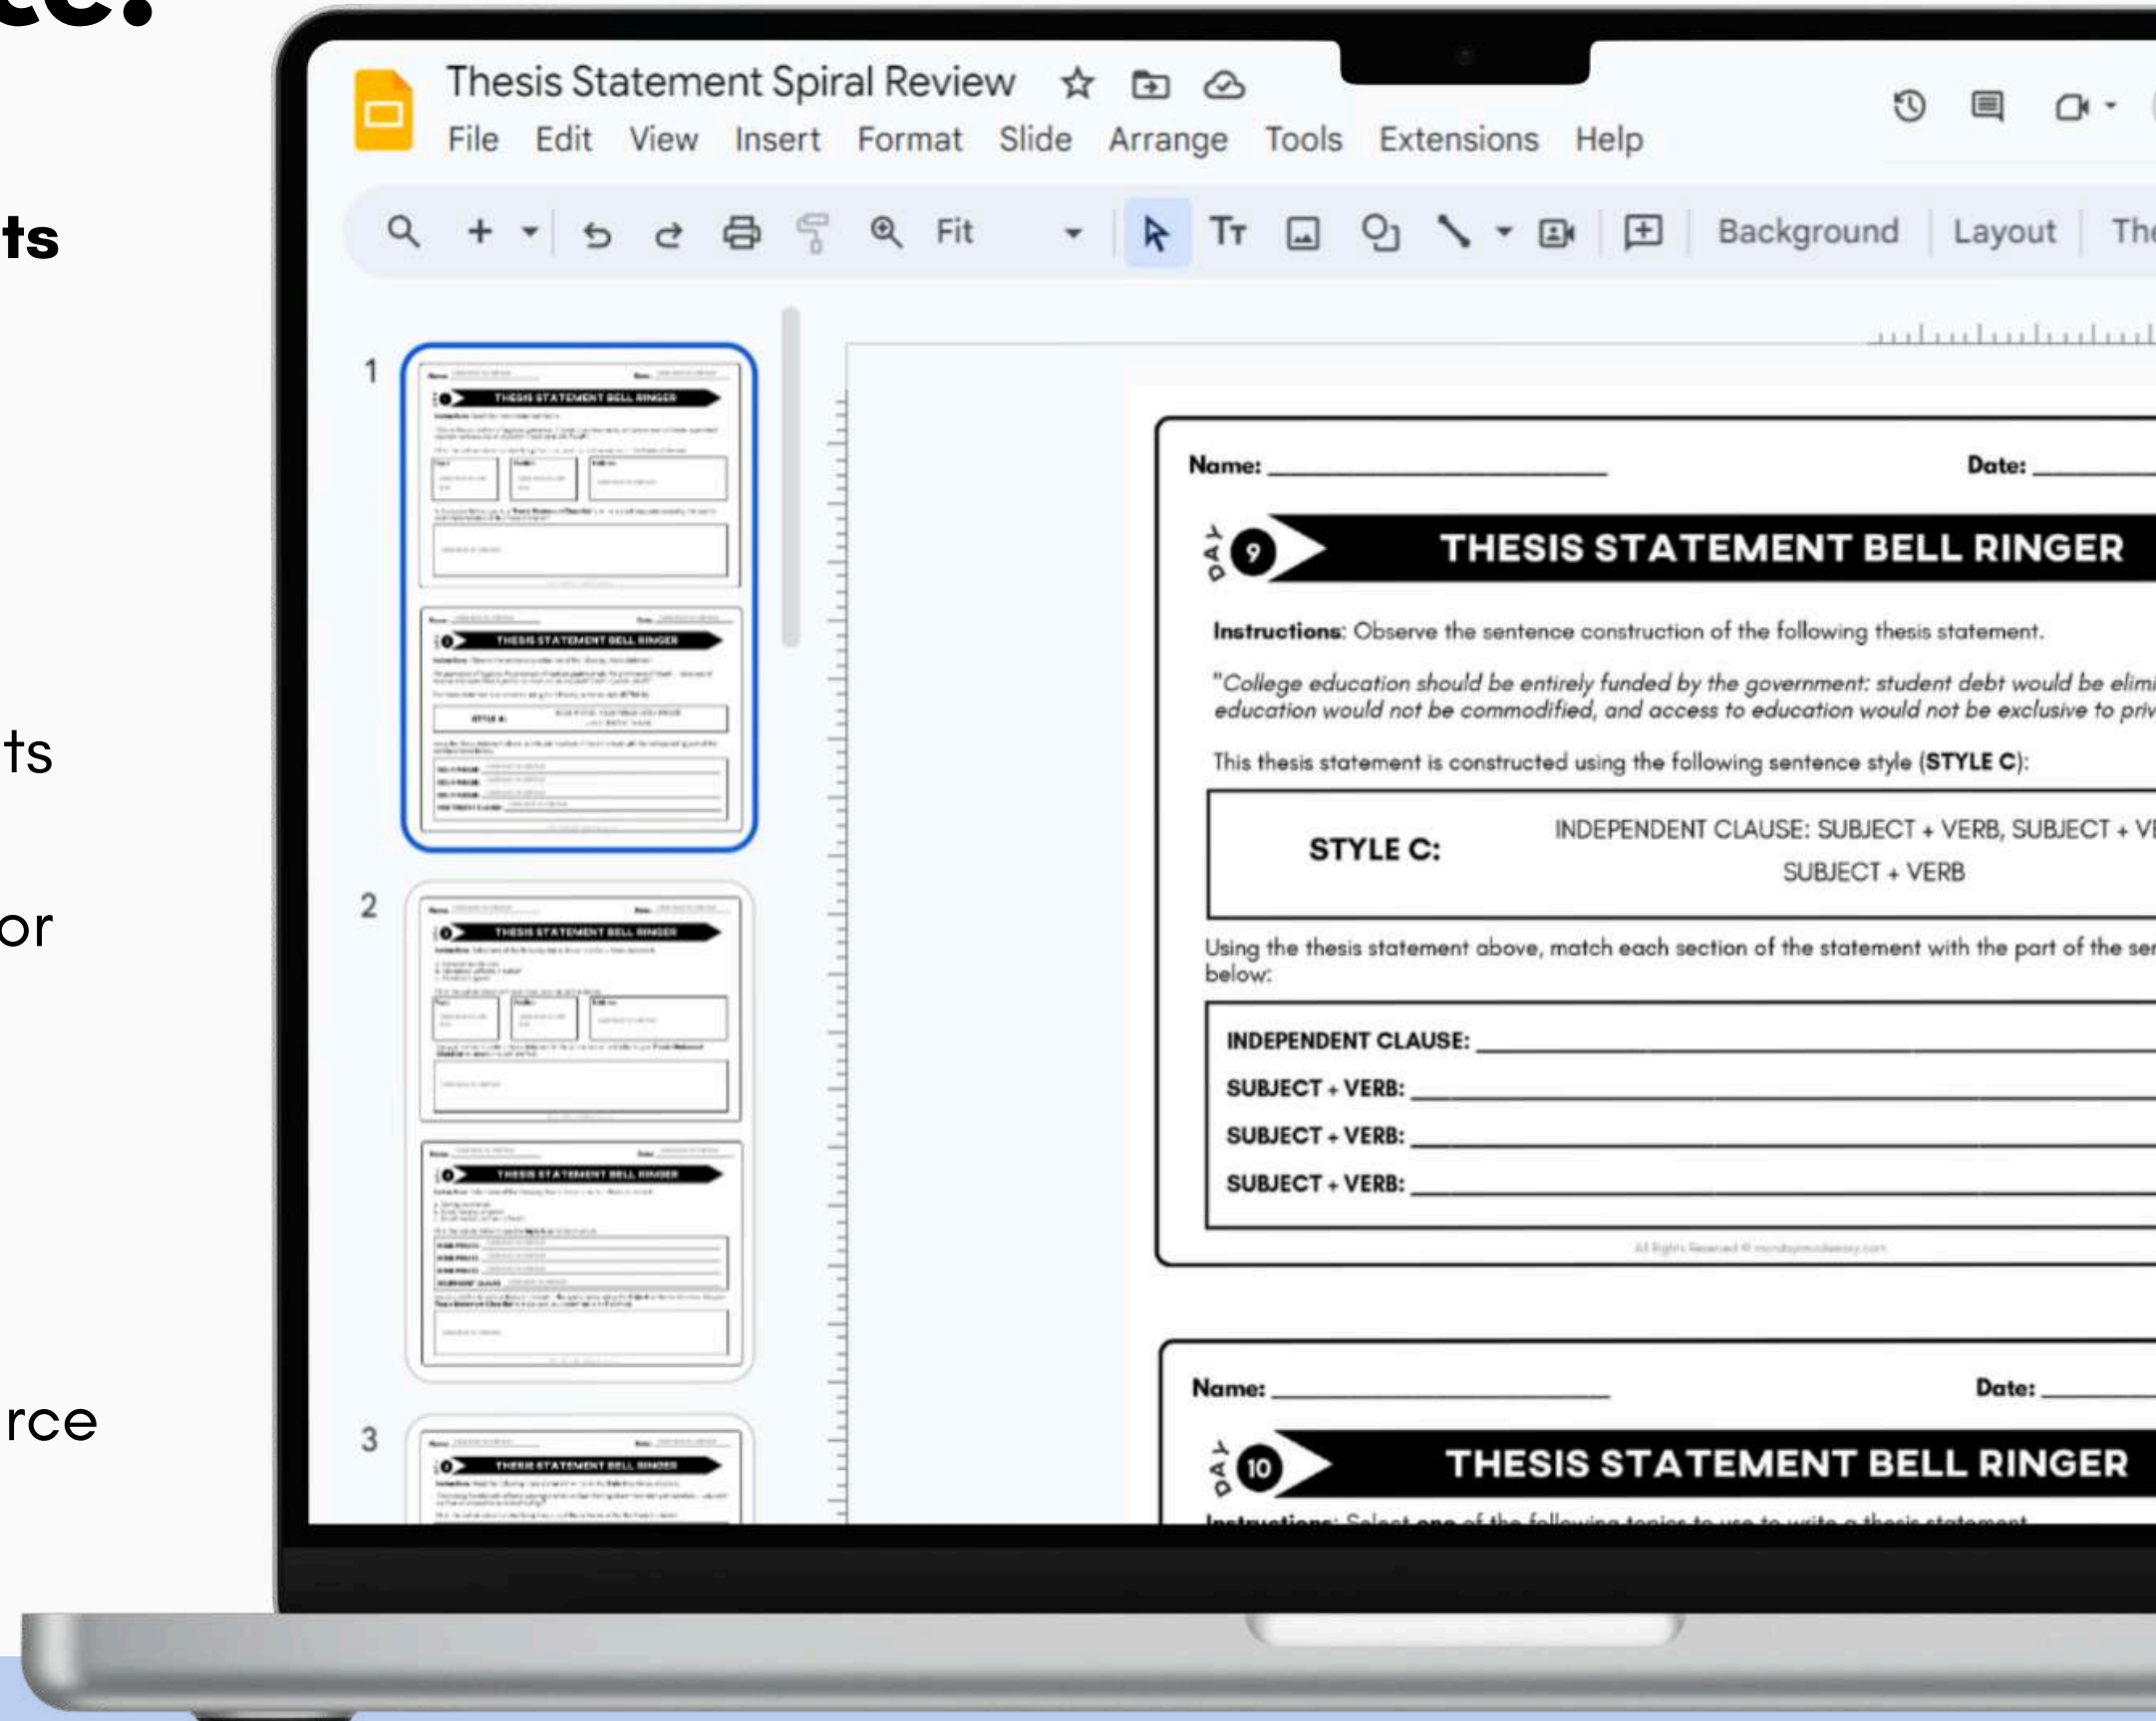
ts

ts

or

rce

Thesis Statement Spiral Review

File Edit View Insert Format Slide Arrange Tools Extensions Help

Fit

Background Layout Th

1

2

3

Name: ______________ Date: ______

DAY 9 THESIS STATEMENT BELL RINGER

Instructions: Observe the sentence construction of the following thesis statement.

"College education should be entirely funded by the government: student debt would be elimi education would not be commodified, and access to education would not be exclusive to priv

This thesis statement is constructed using the following sentence style (STYLE C):

STYLE C: INDEPENDENT CLAUSE: SUBJECT + VERB, SUBJECT + VI SUBJECT + VERB

Using the thesis statement above, match each section of the statement with the part of the ser below:

INDEPENDENT CLAUSE: ______

SUBJECT + VERB: ______

SUBJECT + VERB: ______

SUBJECT + VERB: ______

Name: ______________ Date: ______

DAY 10 THESIS STATEMENT BELL RINGER

Instructions: Select one of the following topics to use to write a thesis statement.